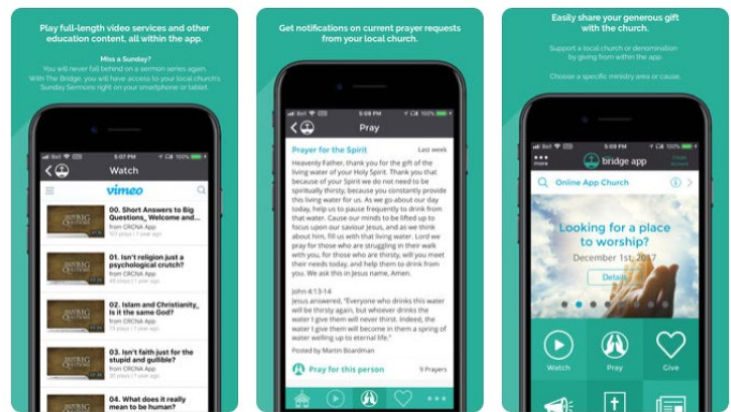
Play full-length video services and other education content, all within the app.

Miss a Sunday?
You will never fall behind on a sermon series again.
With The Bridge, you will have access to your local church's Sunday Sermons right on your smartphone or tablet.

Bell 5:07 PM 100%

Watch

vimeo

00. Short Answers to Big Questions_ Welcome and...
from CRCNA App
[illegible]

01. Isn't religion just a psychological crutch?
from CRCNA App
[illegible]

02. Islam and Christianity, Is it the same God?
from CRCNA App
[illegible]

03. Isn't faith just for the stupid and gullible?
from CRCNA App
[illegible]

04. What does it really mean to be human?

Get notifications on current prayer requests from your local church.

5:00 PM

Pray

Prayer for the Spirit
Last week

Heavenly Father, thank you for the gift of the living water of your Holy Spirit. Thank you that because of your Spirit we do not need to be spiritually thirsty, because you constantly provide this living water to us. As we go about our day today, help us to pause frequently to drink from that water. Cause our minds to be lifted up to focus upon our saviour Jesus, and as we think about him, fill us with that living water. Lord we pray for those who are struggling in their walks with you, for those who are thirsty, will you meet their needs today, and help them to drink from you. We ask this in Jesus name, Amen.

John 4:13-14
Jesus answered, "Everyone who drinks this water will be thirsty again, but whoever drinks the water I give them will never thirst. Indeed, the water I give them will become in them a spring of water welling up to eternal life."

Posted by Martin Boardman

Pray for this person
5 Prayers

Easily share your generous gift with the church.

Support a local church or denomination by giving from within the app.

Choose a specific ministry area or cause.

Bell 5:07 PM 100%

More
bridge app
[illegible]

Online App Church

Looking for a place to worship?
December 1st, 2017
Details

Watch
Pray
Give